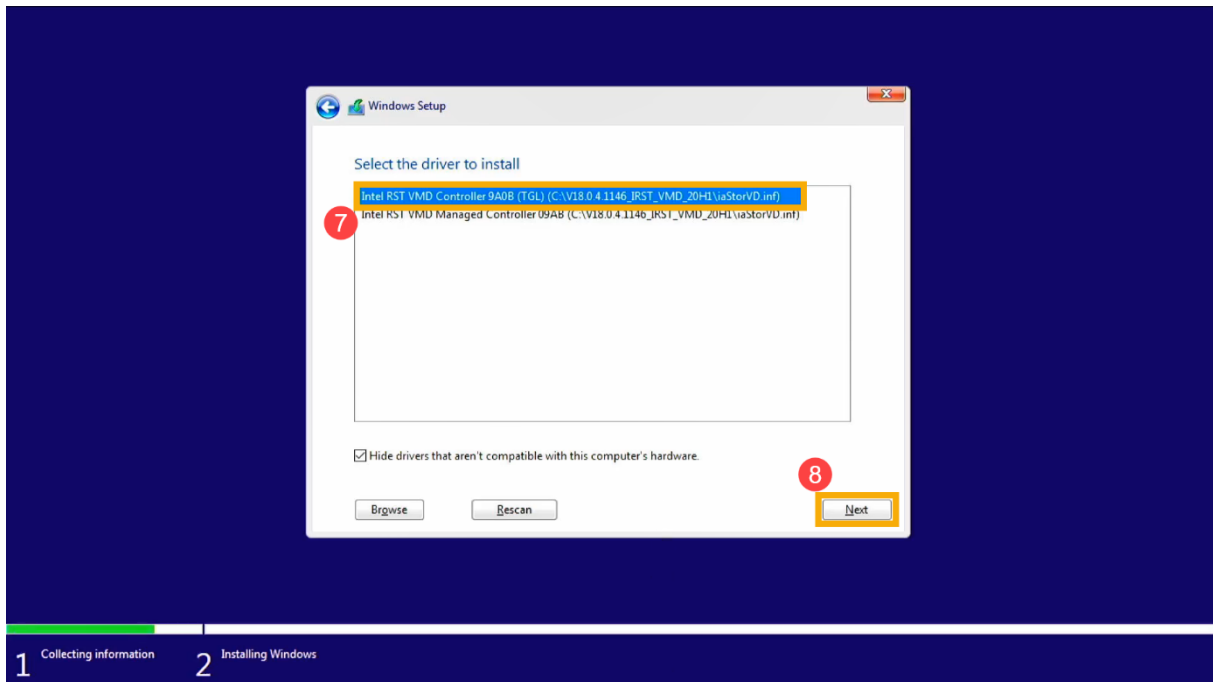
Windows Setup

Select the driver to install

Intel RST VMD Controller 9A0B (TGL) (C:\V18.0.4.1146_IRST_VMD_20H1\iaStorVD.inf)
Intel RST VMD Managed Controller 09AB (C:\V18.0.4.1146_IRST_VMD_20H1\iaStorVD.inf)

7

Hide drivers that aren't compatible with this computer's hardware.

8

Browse

Rescan

Next

1 Collecting information

2 Installing Windows